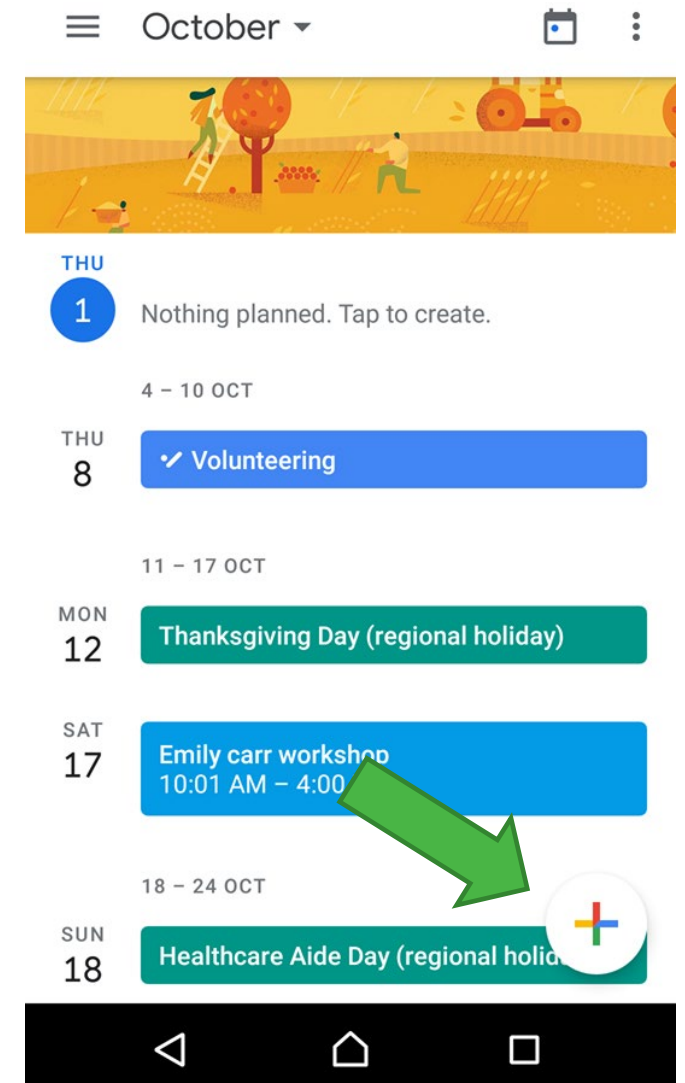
October

THU
1
Nothing planned. Tap to create.

4 – 10 OCT

THU
8
Volunteering

11 – 17 OCT

MON
12
Thanksgiving Day (regional holiday)

SAT
17
Emily carr workshop
10:01 AM – 4:00 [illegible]

18 – 24 OCT

SUN
18
Healthcare Aide Day (regional holid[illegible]